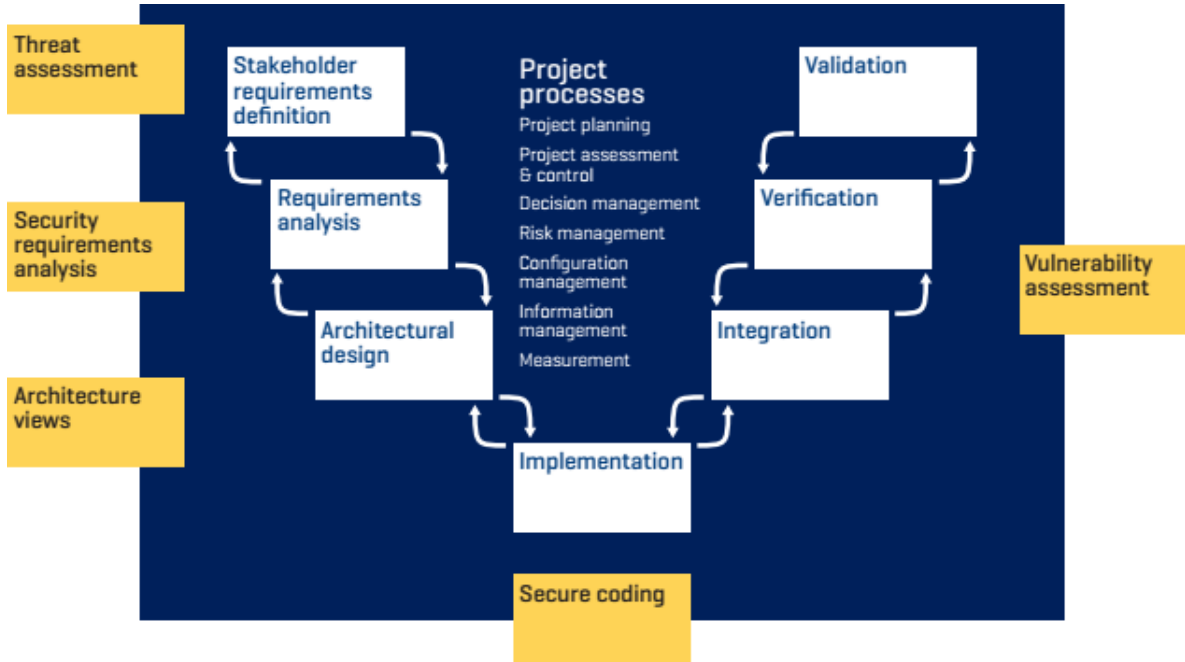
Threat assessment

Security requirements analysis

Architecture views

Stakeholder requirements definition

Requirements analysis

Architectural design

Implementation

Project processes

Project planning

Project assessment & control

Decision management

Risk management

Configuration management

Information management

Measurement

Validation

Verification

Integration

Vulnerability assessment

Secure coding